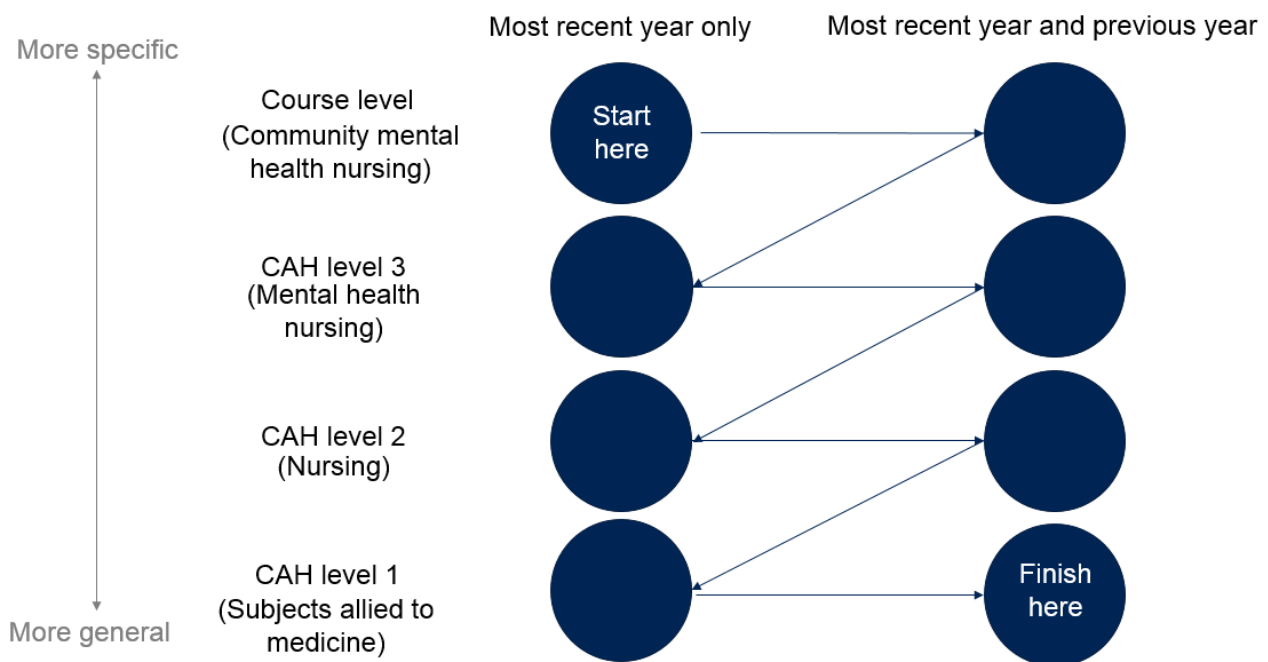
More specific

More general

Most recent year only

Most recent year and previous year

Course level (Community mental health nursing)

Start here

CAH level 3 (Mental health nursing)

CAH level 2 (Nursing)

CAH level 1 (Subjects allied to medicine)

Finish here